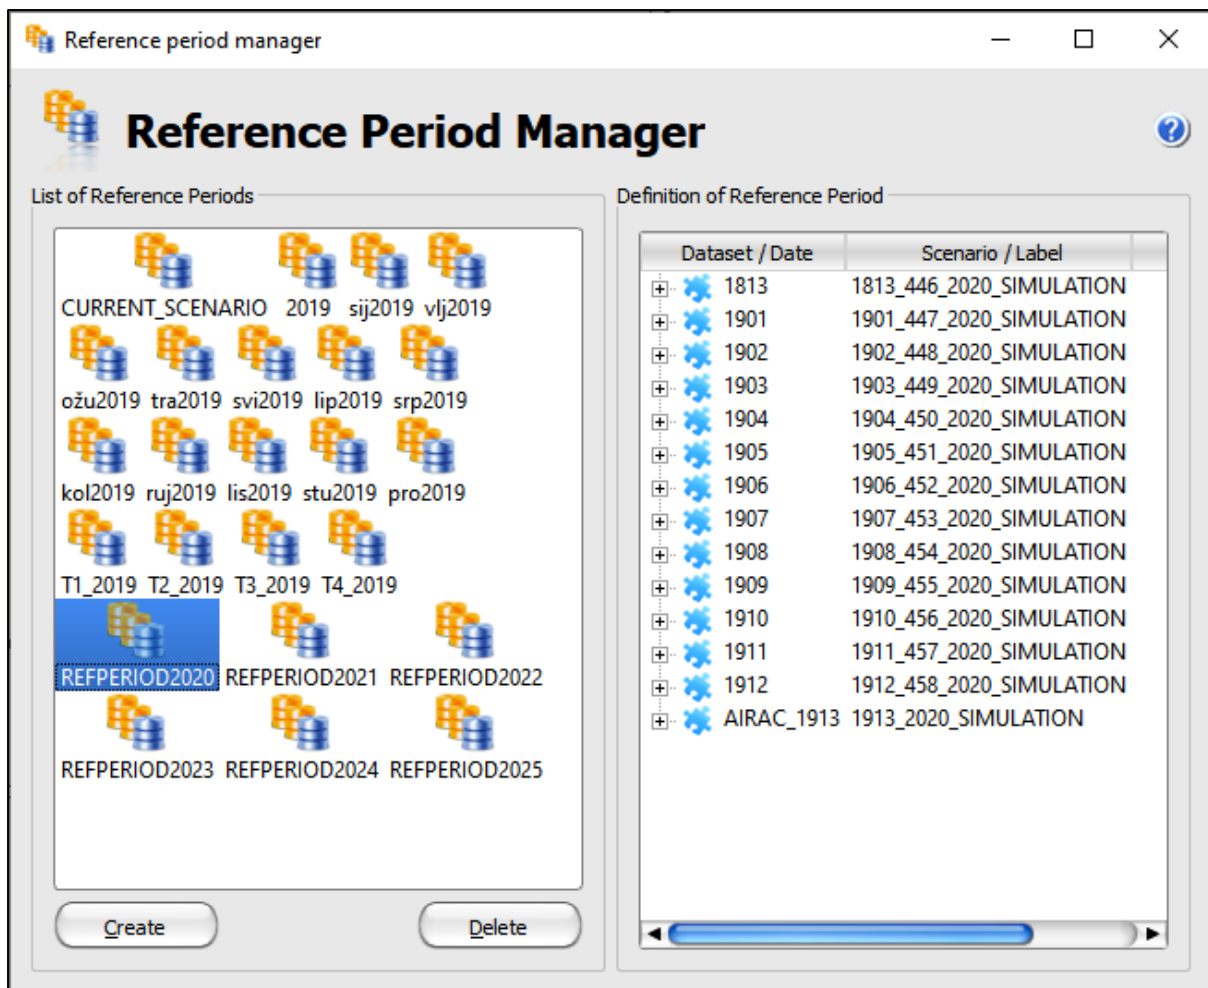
Reference period manager

Reference Period Manager

List of Reference Periods

CURRENT_SCENARIO 2019 sij2019 vlj2019
ožu2019 tra2019 svi2019 lip2019 srp2019
kol2019 ruj2019 lis2019 stu2019 pro2019
T1_2019 T2_2019 T3_2019 T4_2019
REFPERIOD2020 REFPERIOD2021 REFPERIOD2022
REFPERIOD2023 REFPERIOD2024 REFPERIOD2025

Create Delete

Definition of Reference Period

| Dataset / Date | Scenario / Label |
|---|---|
| 1813 | 1813_446_2020_SIMULATION |
| 1901 | 1901_447_2020_SIMULATION |
| 1902 | 1902_448_2020_SIMULATION |
| 1903 | 1903_449_2020_SIMULATION |
| 1904 | 1904_450_2020_SIMULATION |
| 1905 | 1905_451_2020_SIMULATION |
| 1906 | 1906_452_2020_SIMULATION |
| 1907 | 1907_453_2020_SIMULATION |
| 1908 | 1908_454_2020_SIMULATION |
| 1909 | 1909_455_2020_SIMULATION |
| 1910 | 1910_456_2020_SIMULATION |
| 1911 | 1911_457_2020_SIMULATION |
| 1912 | 1912_458_2020_SIMULATION |
| AIRAC_1913 | 1913_2020_SIMULATION |